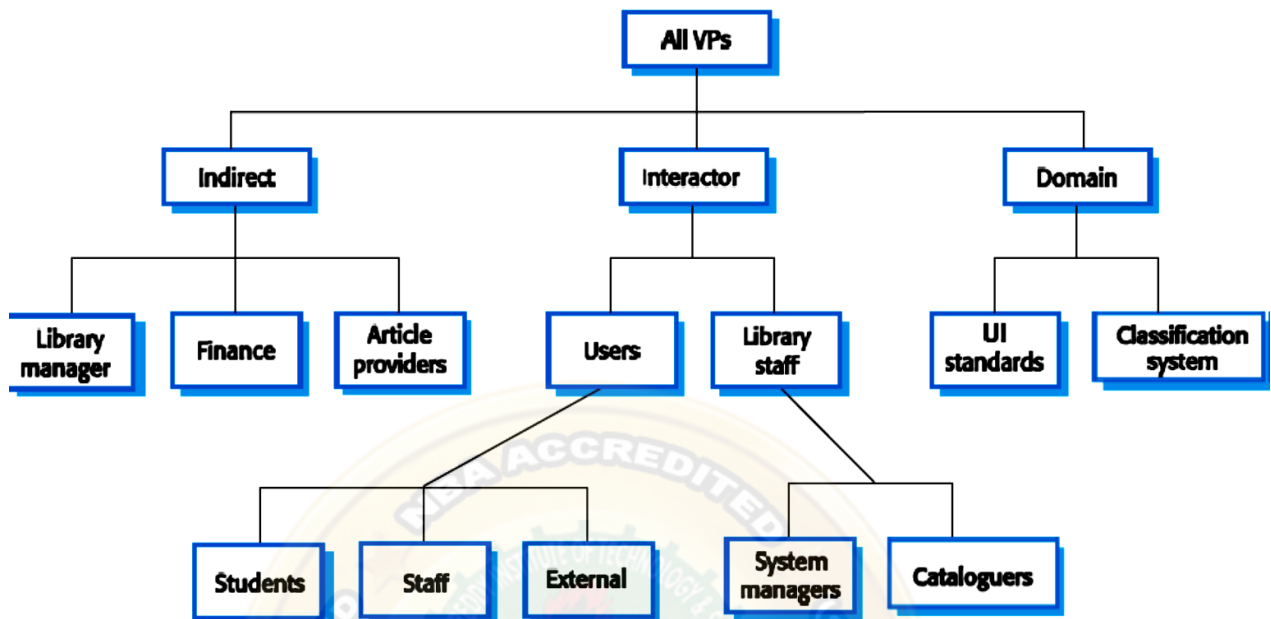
All VPs

Indirect

Interactor

Domain

Library manager

Finance

Article providers

Users

Library staff

UI standards

Classification system

NBA ACCREDITED

Students

Staff

External

System managers

Cataloguers